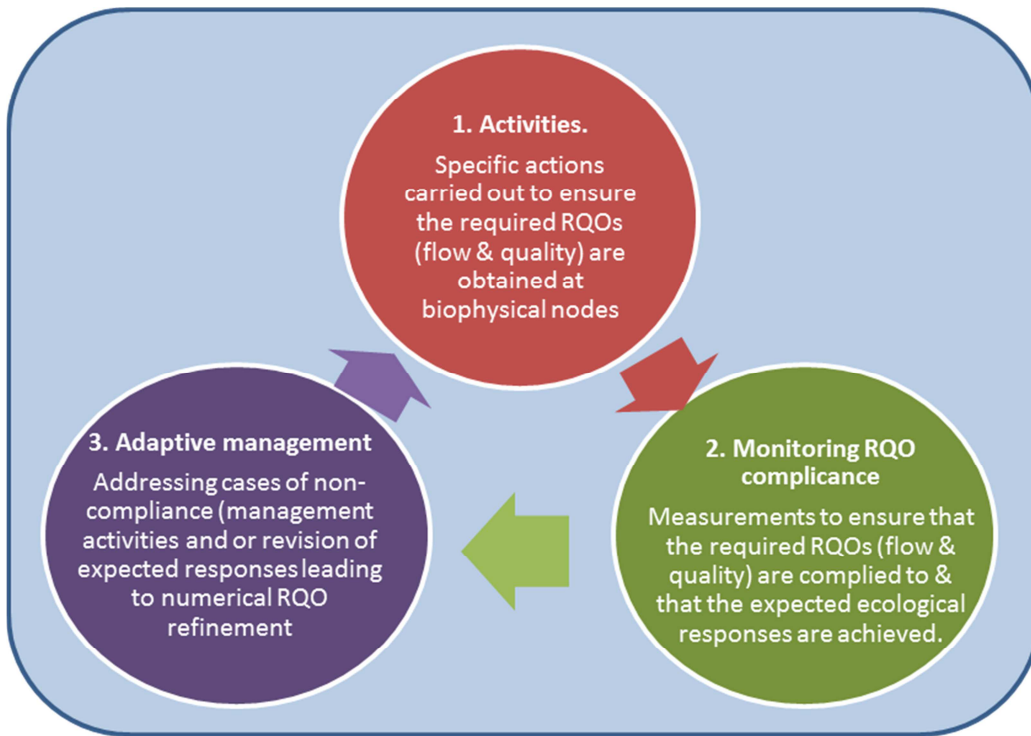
1. Activities.

Specific actions carried out to ensure the required RQOs (flow & quality) are obtained at biophysical nodes

2. Monitoring RQO complicance

Measurements to ensure that the required RQOs (flow & quality) are complied to & that the expected ecological responses are achieved.

3. Adaptive management

Addressing cases of non-compliance (management activities and or revision of expected responses leading to numerical RQO refinement